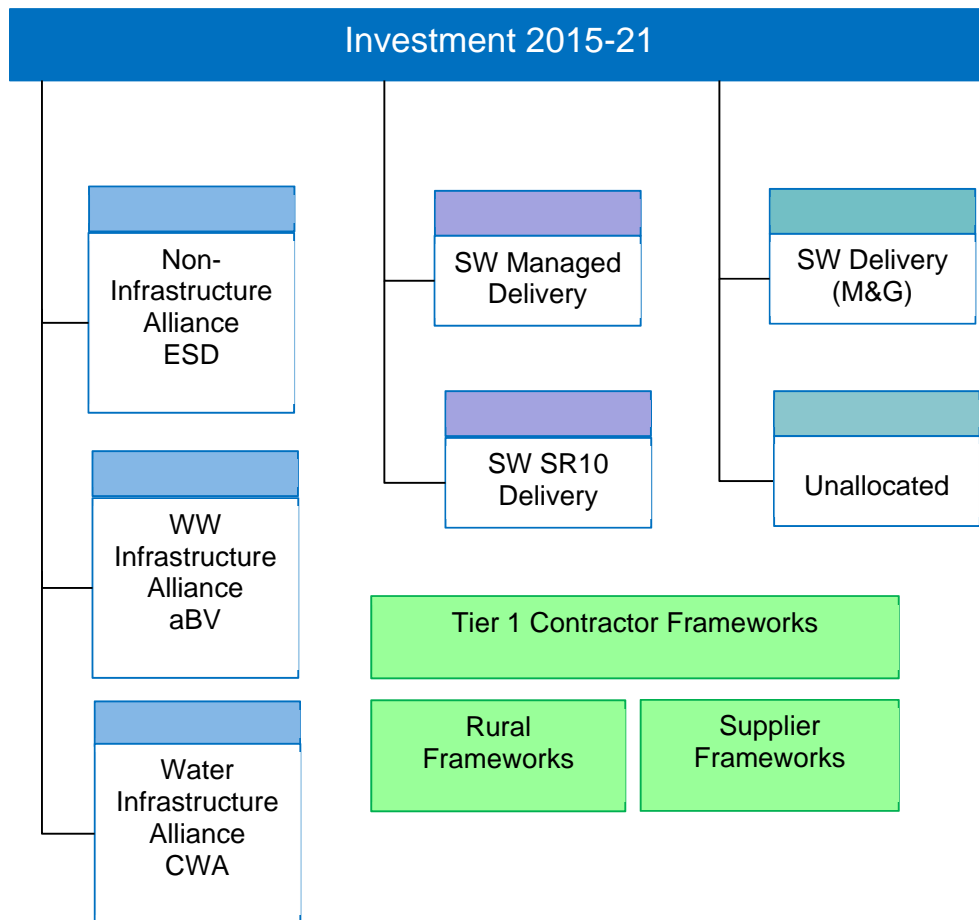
Investment 2015-21

Non-Infrastructure Alliance ESD

WW Infrastructure Alliance aBV

Water Infrastructure Alliance CWA

SW Managed Delivery

SW SR10 Delivery

SW Delivery (M&G)

Unallocated

Tier 1 Contractor Frameworks

Rural Frameworks

Supplier Frameworks